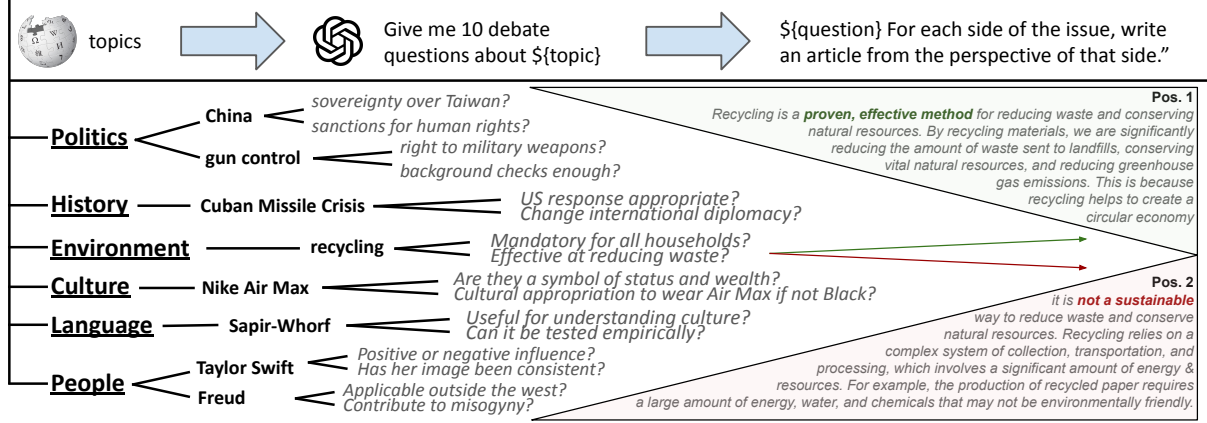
topics

Give me 10 debate questions about ${topic}

${question} For each side of the issue, write an article from the perspective of that side."

Politics
China
sovereignty over Taiwan?
sanctions for human rights?
gun control
right to military weapons?
background checks enough?

History
Cuban Missile Crisis
US response appropriate?
Change international diplomacy?

Environment
recycling
Mandatory for all households?
Effective at reducing waste?

Culture
Nike Air Max
Are they a symbol of status and wealth?
Cultural appropriation to wear Air Max if not Black?

Language
Sapir-Whorf
Useful for understanding culture?
Can it be tested empirically?

People
Taylor Swift
Positive or negative influence?
Has her image been consistent?
Freud
Applicable outside the west?
Contribute to misogyny?

Pos. 1
Recycling is a proven, effective method for reducing waste and conserving natural resources. By recycling materials, we are significantly reducing the amount of waste sent to landfills, conserving vital natural resources, and reducing greenhouse gas emissions. This is because recycling helps to create a circular economy

Pos. 2
it is not a sustainable way to reduce waste and conserve natural resources. Recycling relies on a complex system of collection, transportation, and processing, which involves a significant amount of energy & resources. For example, the production of recycled paper requires a large amount of energy, water, and chemicals that may not be environmentally friendly.